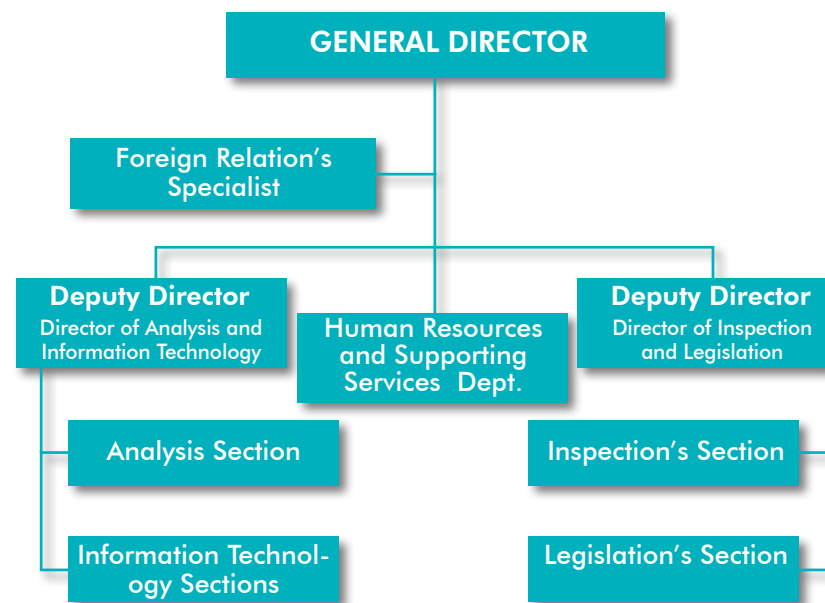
GENERAL DIRECTOR

Foreign Relation's Specialist

Deputy Director
Director of Analysis and Information Technology

Human Resources and Supporting Services Dept.

Deputy Director
Director of Inspection and Legislation

Analysis Section

Inspection's Section

Information Technology Sections

Legislation's Section